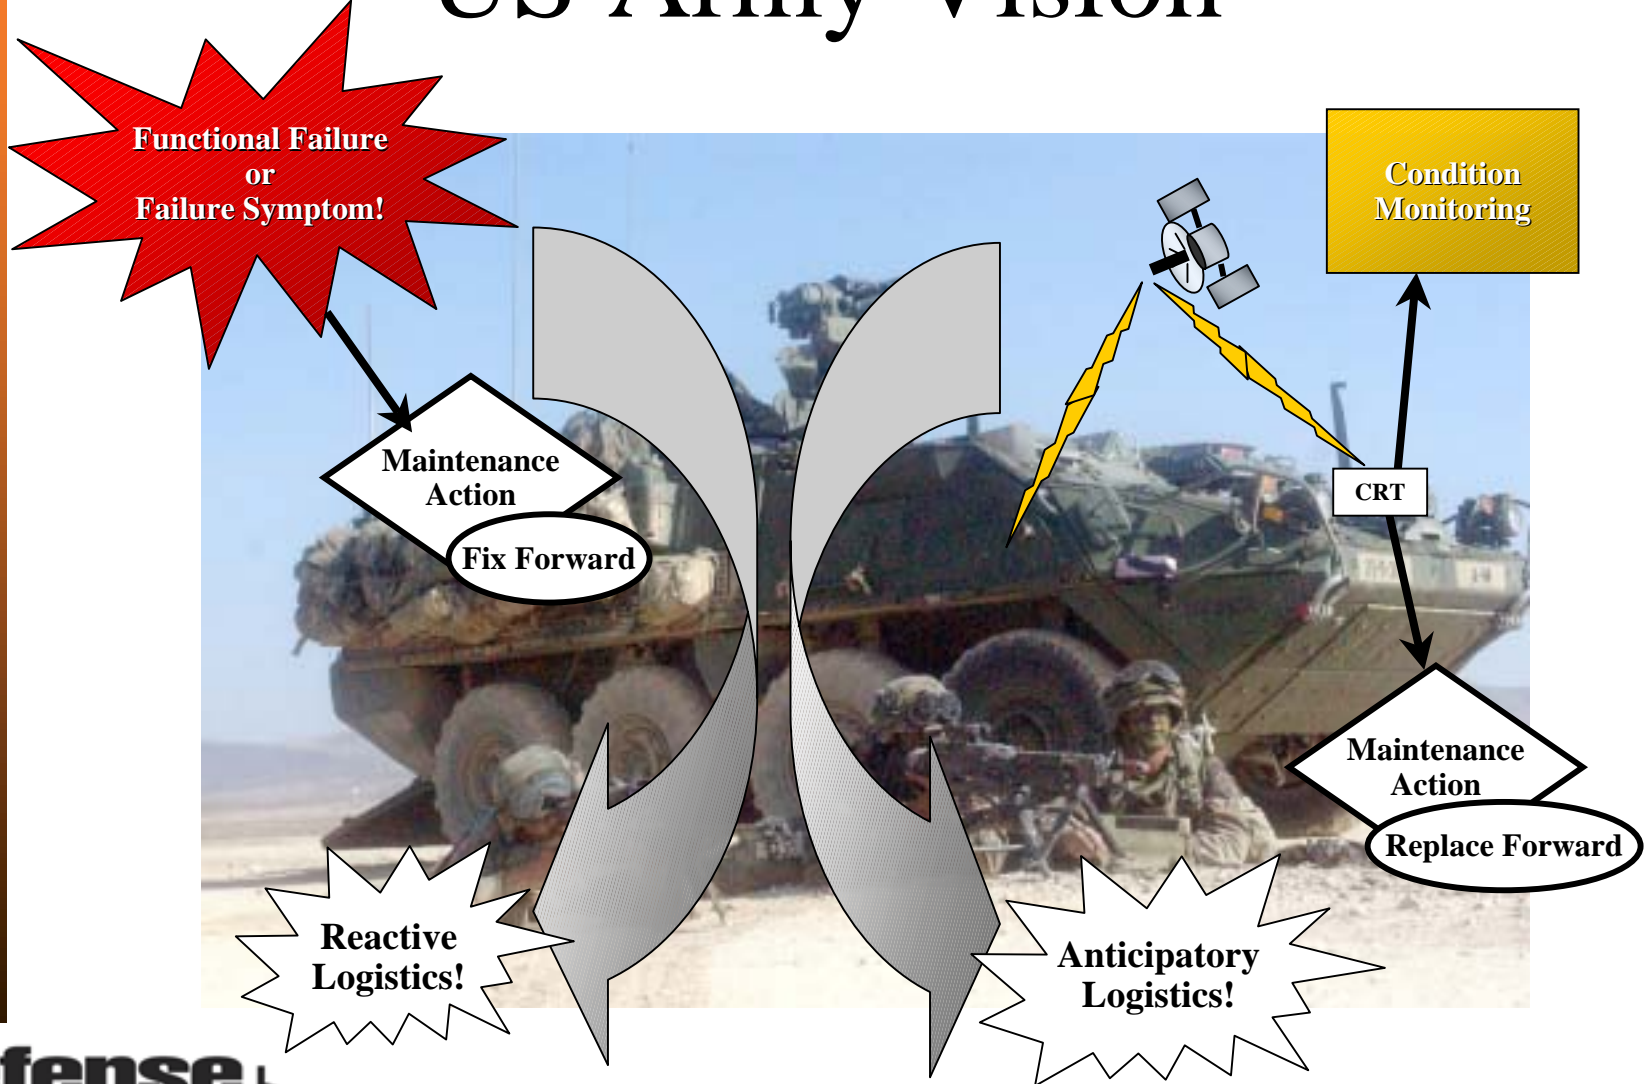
US Army Vision

Functional Failure or Failure Symptom!

Condition Monitoring

Maintenance Action

Fix Forward

CRT

Maintenance Action

Replace Forward

Reactive Logistics!

Anticipatory Logistics!

fense